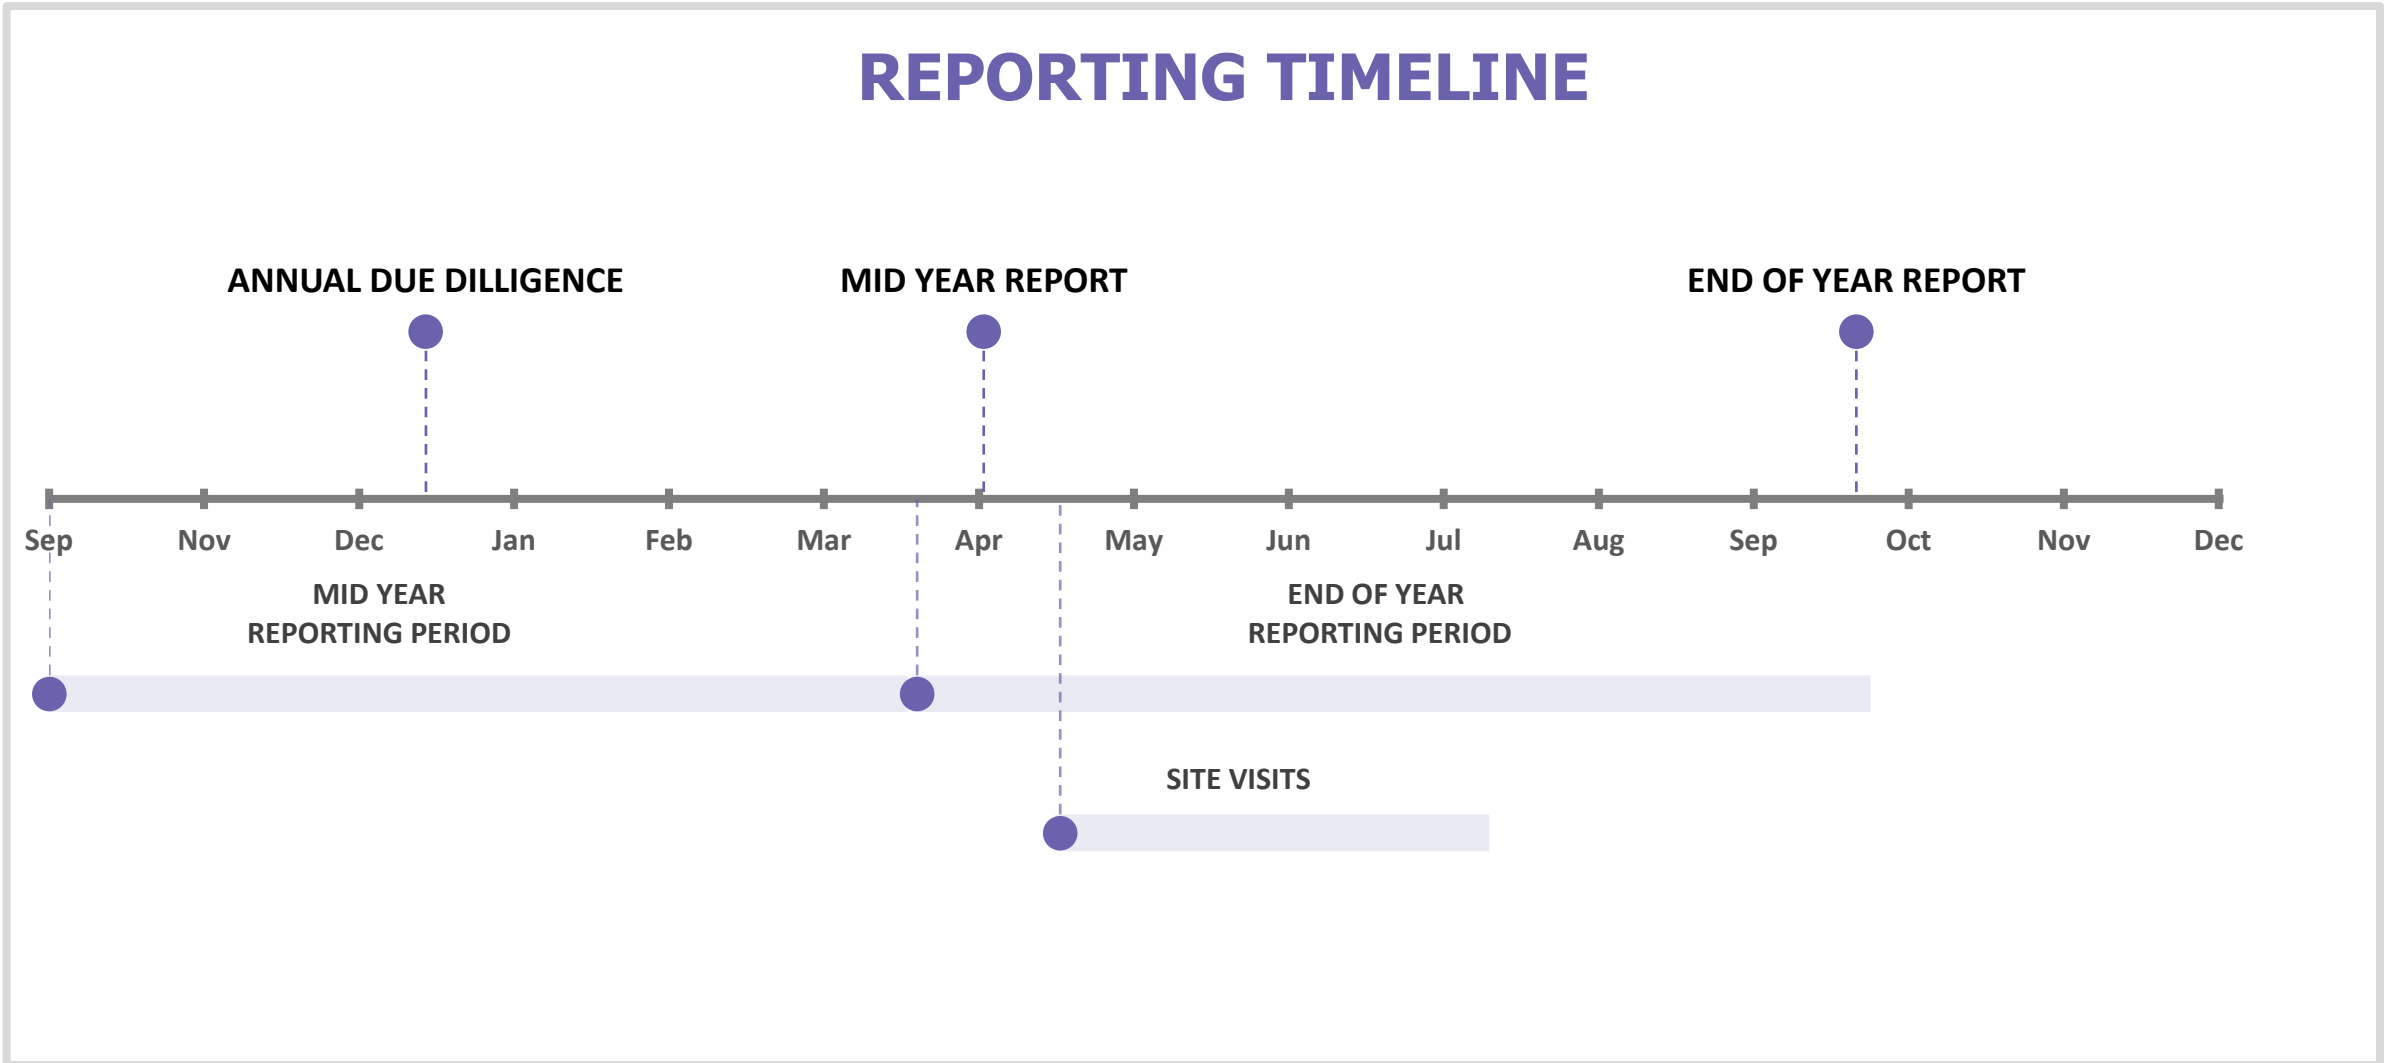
REPORTING TIMELINE

ANNUAL DUE DILLIGENCE

MID YEAR REPORT

END OF YEAR REPORT

Sep Nov Dec Jan Feb Mar Apr May Jun Jul Aug Sep Oct Nov Dec

MID YEAR REPORTING PERIOD

END OF YEAR REPORTING PERIOD

SITE VISITS